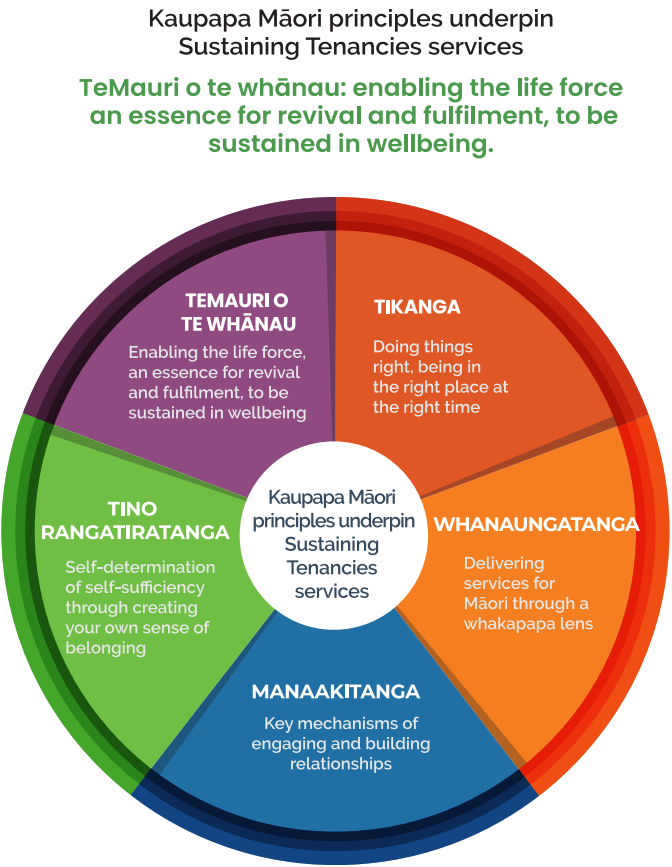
Kaupapa Māori principles underpin Sustaining Tenancies services

TeMauri o te whānau: enabling the life force an essence for revival and fulfilment, to be sustained in wellbeing.

TEMAURI O TE WHĀNAU

Enabling the life force, an essence for revival and fulfilment, to be sustained in wellbeing

TIKANGA

Doing things right, being in the right place at the right time

TINO RANGATIRATANGA

Self-determination of self-sufficiency through creating your own sense of belonging

Kaupapa Māori principles underpin Sustaining Tenancies services

WHANAUNGATANGA

Delivering services for Māori through a whakapapa lens

MANAAKITANGA

Key mechanisms of engaging and building relationships